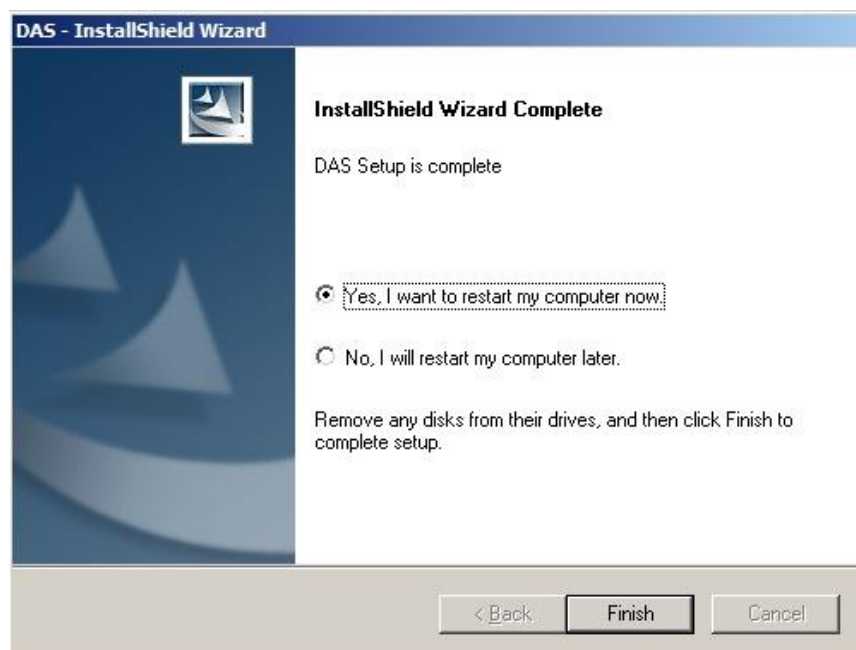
DAS - InstallShield Wizard

InstallShield Wizard Complete

DAS Setup is complete

Yes, I want to restart my computer now.

No, I will restart my computer later.

Remove any disks from their drives, and then click Finish to complete setup.

< Back

Finish

Cancel